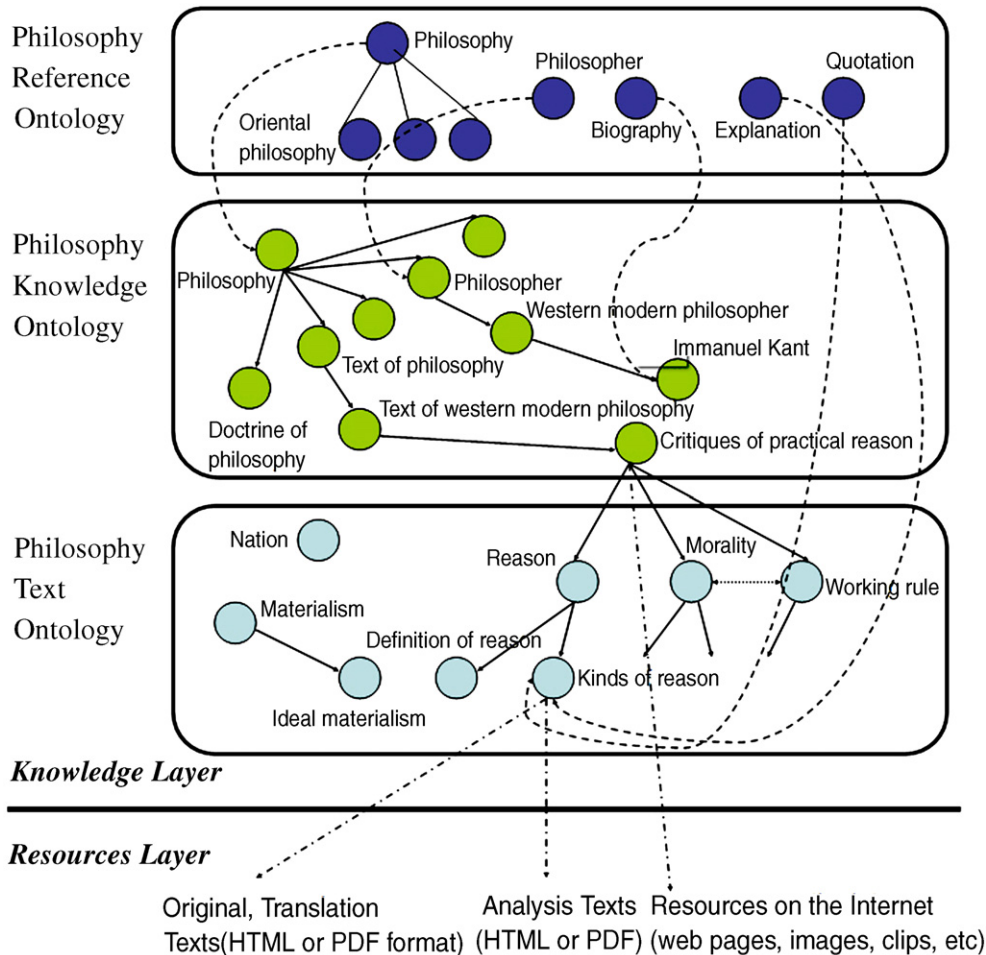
Philosophy Reference Ontology

Philosophy

Philosopher

Quotation

Oriental philosophy

Biography

Explanation

Philosophy Knowledge Ontology

Philosophy

Philosopher

Western modern philosopher

Immanuel Kant

Text of philosophy

Text of western modern philosophy

Doctrine of philosophy

Critiques of practical reason

Philosophy Text Ontology

Nation

Reason

Morality

Working rule

Materialism

Definition of reason

Kinds of reason

Ideal materialism

Knowledge Layer

Resources Layer

Original, Translation Texts(HTML or PDF format)

Analysis Texts (HTML or PDF)

Resources on the Internet (web pages, images, clips, etc)